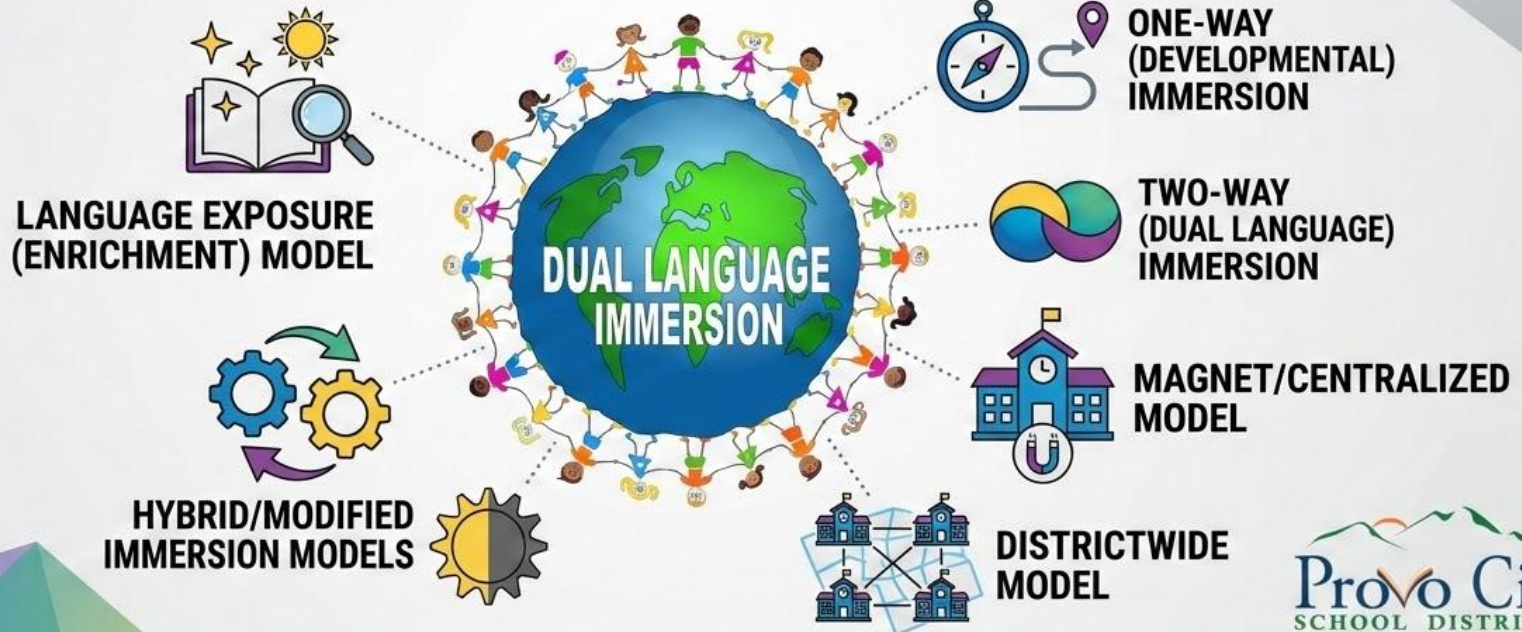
LANGUAGE EXPOSURE (ENRICHMENT) MODEL

DUAL LANGUAGE IMMERSION

ONE-WAY (DEVELOPMENTAL) IMMERSION

TWO-WAY (DUAL LANGUAGE) IMMERSION

MAGNET/CENTRALIZED MODEL

HYBRID/MODIFIED IMMERSION MODELS

DISTRICTWIDE MODEL

Provo Ci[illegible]
SCHOOL DISTRI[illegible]